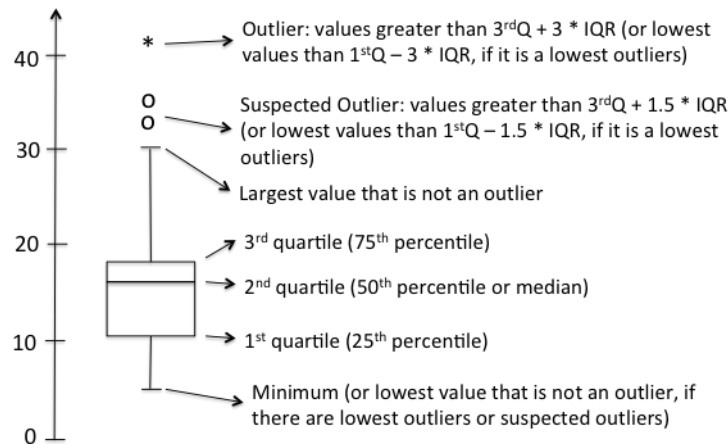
40
30
20
10
0

*

Outlier: values greater than 3$^{rd}$Q + 3 * IQR (or lowest values than 1$^{st}$Q – 3 * IQR, if it is a lowest outliers)

o
o

Suspected Outlier: values greater than 3$^{rd}$Q + 1.5 * IQR (or lowest values than 1$^{st}$Q – 1.5 * IQR, if it is a lowest outliers)

Largest value that is not an outlier

3$^{rd}$ quartile (75$^{th}$ percentile)

2$^{nd}$ quartile (50$^{th}$ percentile or median)

1$^{st}$ quartile (25$^{th}$ percentile)

Minimum (or lowest value that is not an outlier, if there are lowest outliers or suspected outliers)